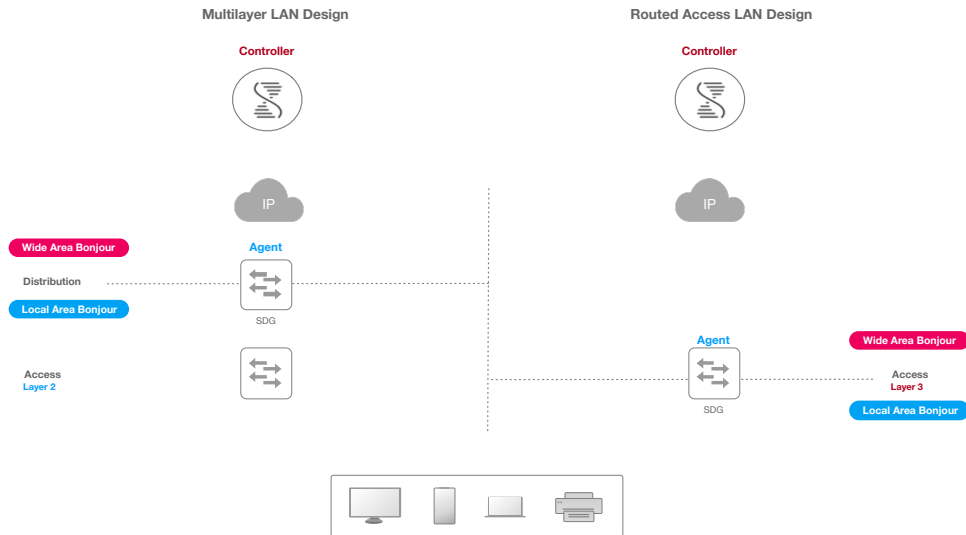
Multilayer LAN Design

Controller

IP

Wide Area Bonjour

Agent

Distribution

Local Area Bonjour

SDG

Access
Layer 2

Routed Access LAN Design

Controller

IP

Agent

Wide Area Bonjour

Access
Layer 3

SDG

Local Area Bonjour